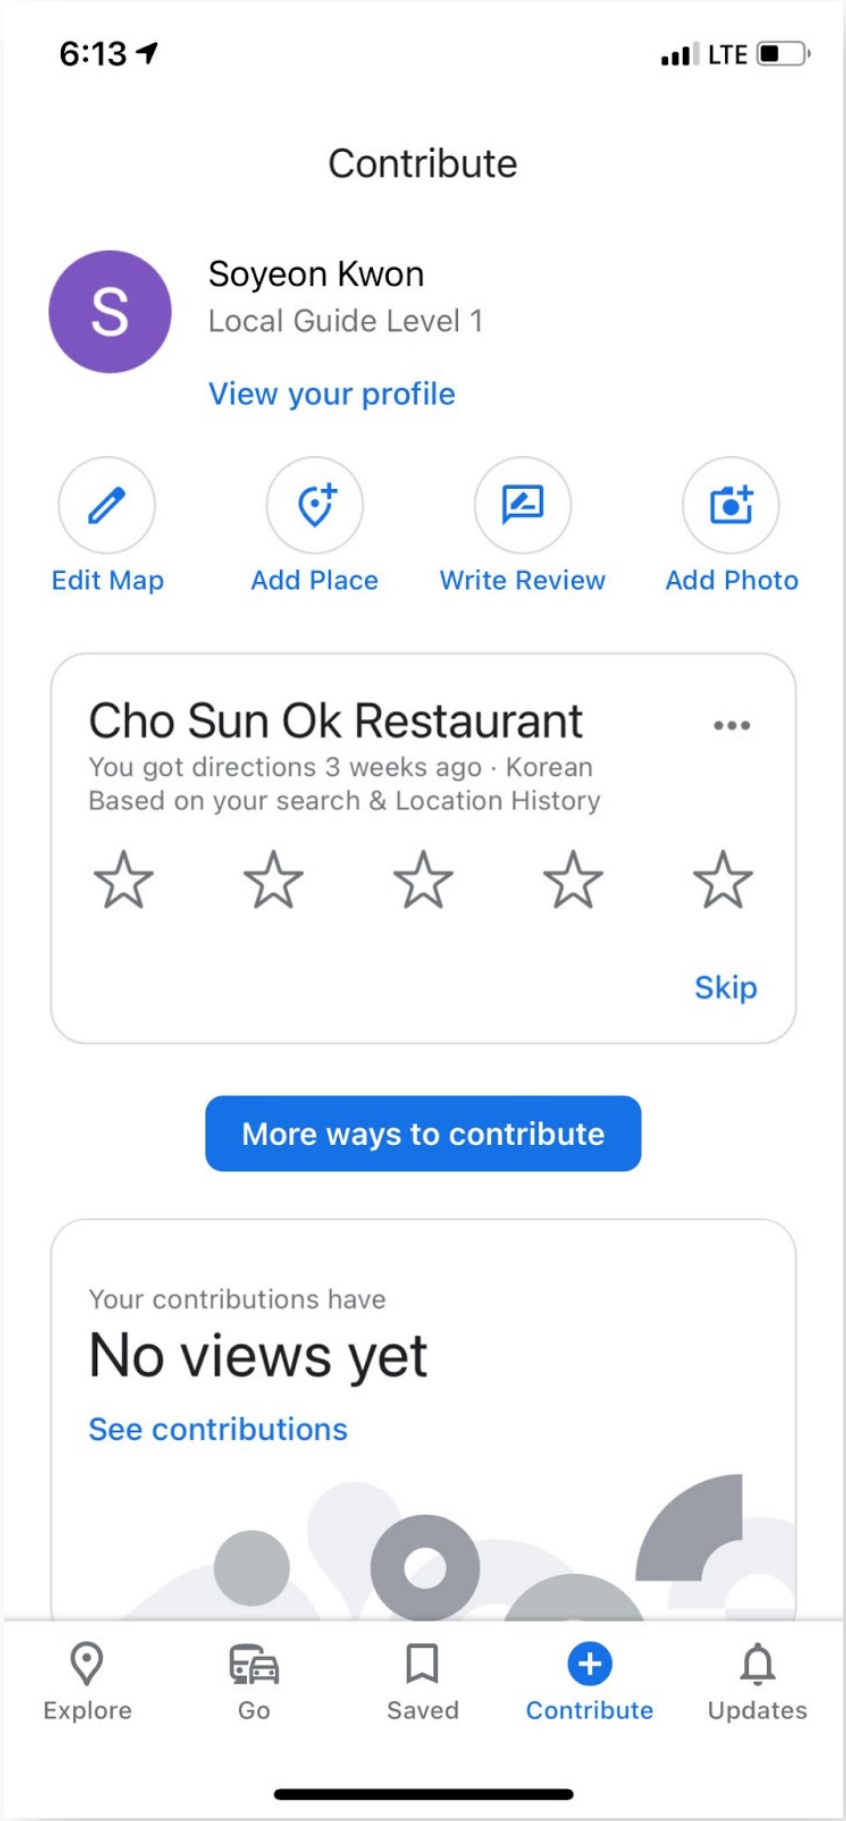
6:13

LTE

Contribute

S

Soyeon Kwon
Local Guide Level 1

View your profile

Edit Map

Add Place

Write Review

Add Photo

Cho Sun Ok Restaurant
You got directions 3 weeks ago · Korean
Based on your search & Location History

Skip

More ways to contribute

Your contributions have
No views yet
See contributions

Explore

Go

Saved

Contribute

Updates